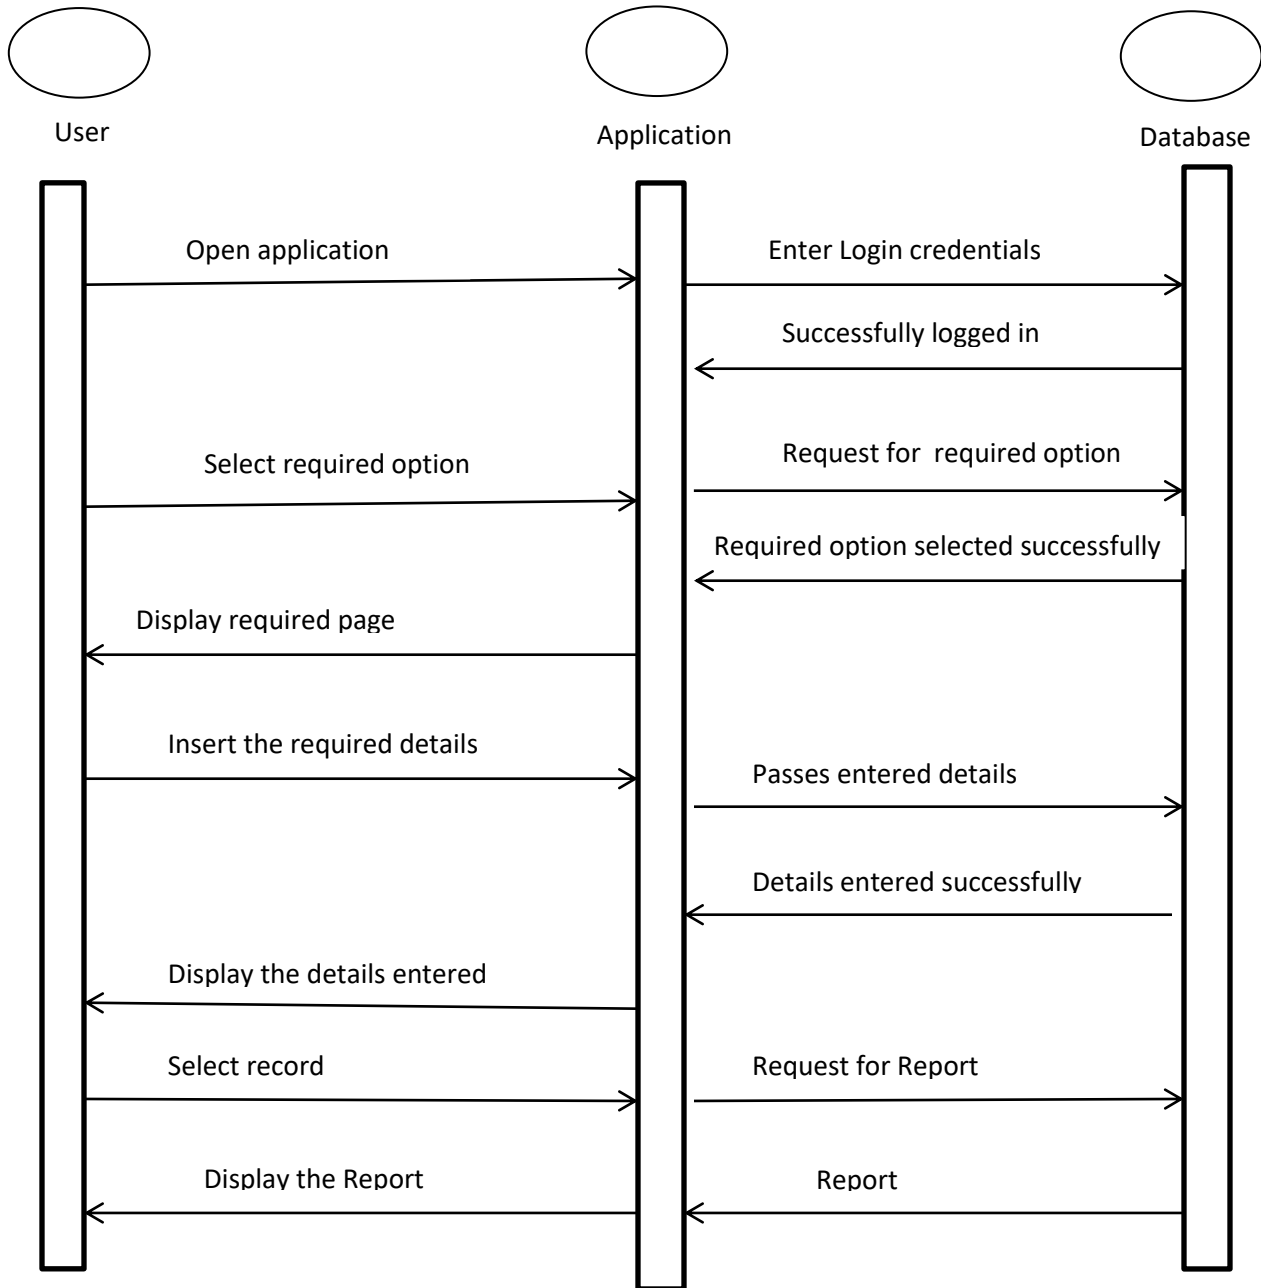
User

Application

Database

Open application

Enter Login credentials

Successfully logged in

Select required option

Request for required option

Required option selected successfully

Display required page

Insert the required details

Passes entered details

Details entered successfully

Display the details entered

Select record

Request for Report

Display the Report

Report